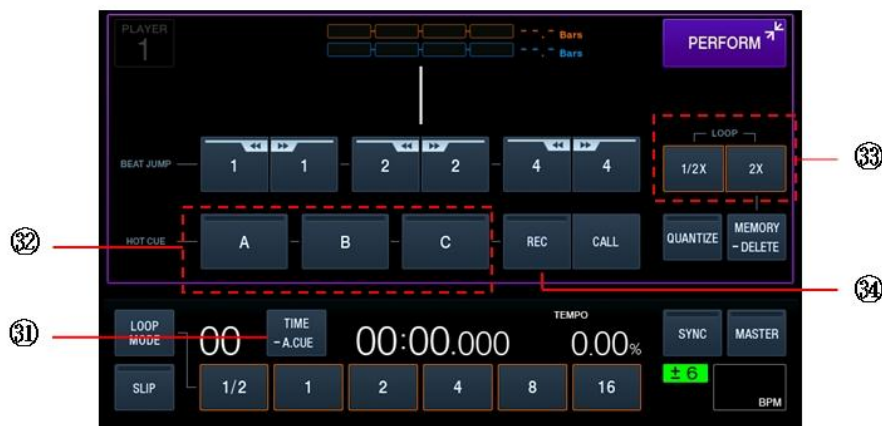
PLAYER
1

- . - Bars
- . - Bars

PERFORM

BEAT JUMP
1
1
2
2
4
4

LOOP
1/2X
2X

㉝

㉜

HOT CUE
A
B
C
REC
CALL
QUANTIZE
MEMORY
- DELETE

㉞

㉛

LOOP
MODE
00
TIME
- A.CUE
00:00.000
TEMPO
0.00%
SYNC
MASTER
±6
SLIP
1/2
1
2
4
8
16
BPM